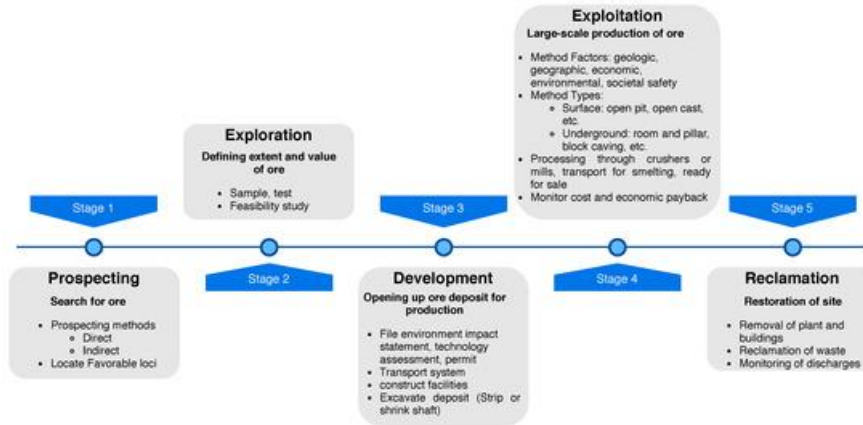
Stage 1

Prospecting
Search for ore

- Prospecting methods
  - Direct
  - Indirect
- Locate Favorable loci

Exploration
Defining extent and value of ore

- Sample, test
- Feasibility study

Stage 2

Stage 3

Development
Opening up ore deposit for production

- File environment impact statement, technology assessment, permit
- Transport system
- construct facilities
- Excavate deposit (Strip or shrink shaft)

Exploitation
Large-scale production of ore

- Method Factors: geologic, geographic, economic, environmental, societal safety
- Method Types:
  - Surface: open pit, open cast, etc.
  - Underground: room and pillar, block caving, etc.
- Processing through crushers or mills, transport for smelting, ready for sale
- Monitor cost and economic payback

Stage 4

Stage 5

Reclamation
Restoration of site

- Removal of plant and buildings
- Reclamation of waste
- Monitoring of discharges